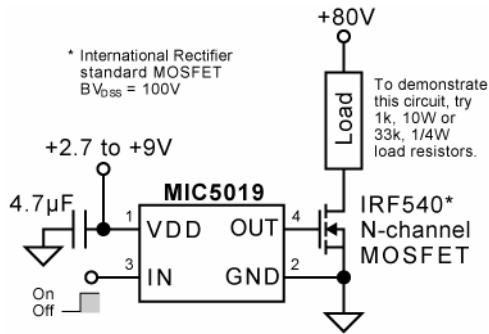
+80V

* International Rectifier standard MOSFET $BV_{DSS}$ = 100V

To demonstrate this circuit, try 1k, 10W or 33k, 1/4W load resistors.

Load

+2.7 to +9V

4.7µF

MIC5019

1 VDD
OUT 4
3 IN
GND 2

IRF540* N-channel MOSFET

On
Off